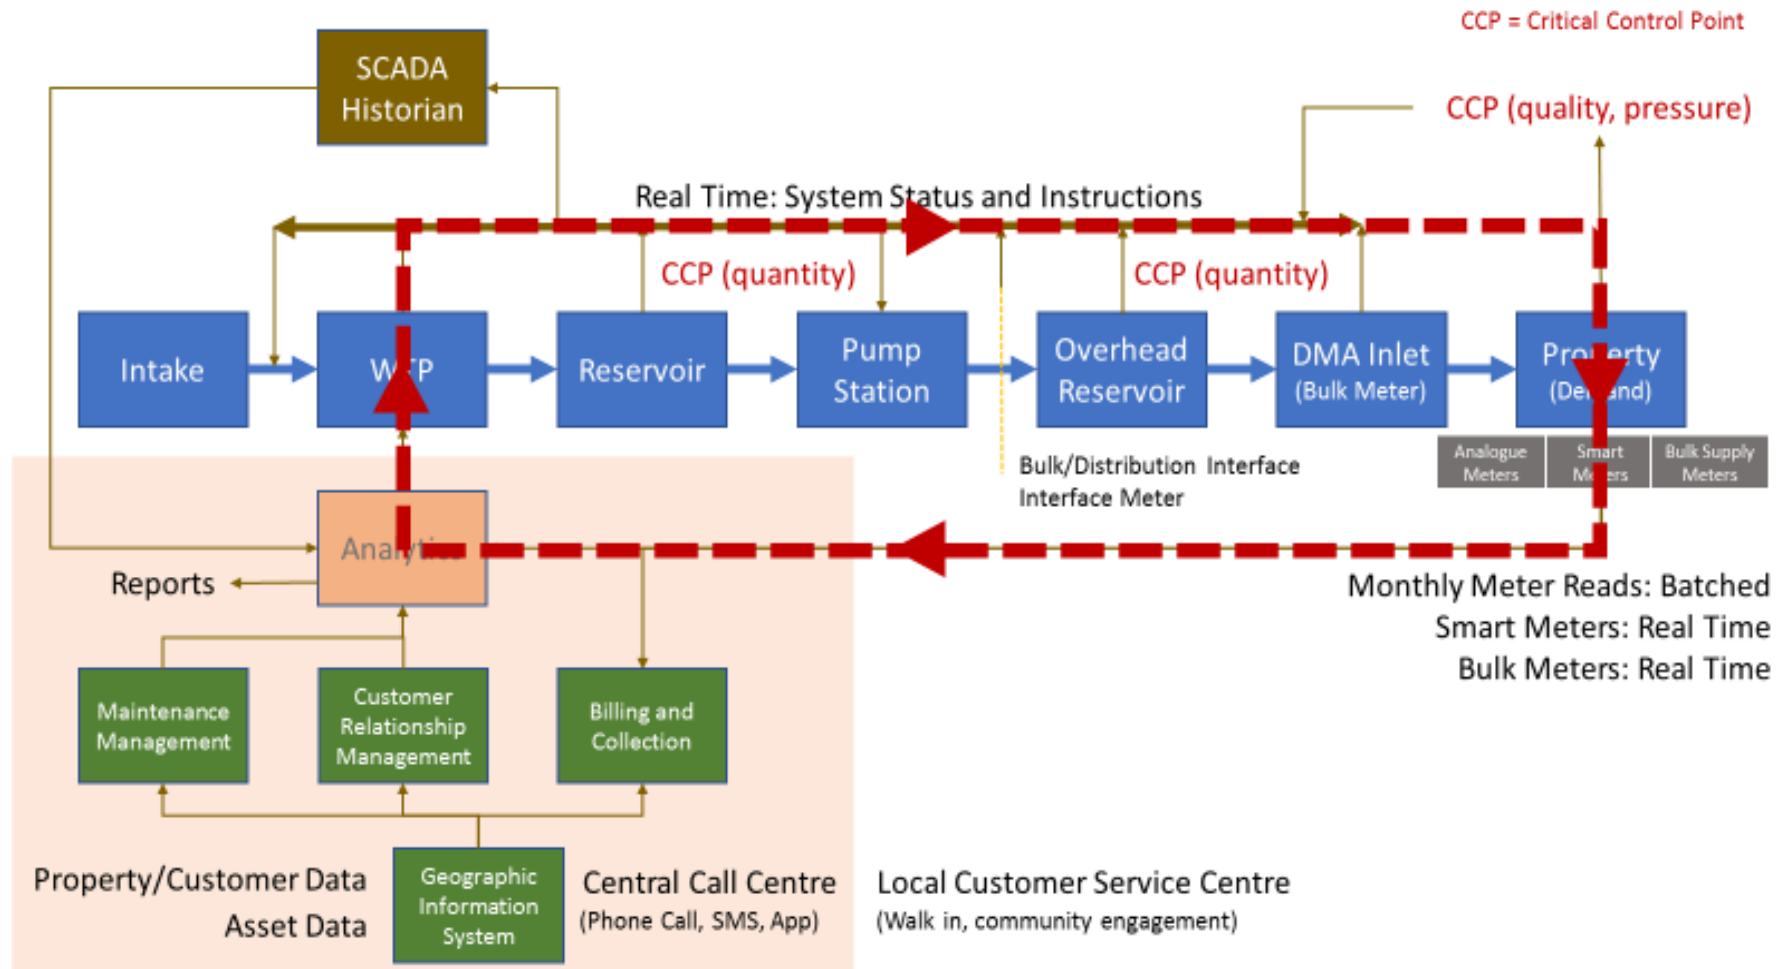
CCP = Critical Control Point

SCADA Historian

CCP (quality, pressure)

Real Time: System Status and Instructions

CCP (quantity)

CCP (quantity)

Intake

W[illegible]P

Reservoir

Pump Station

Overhead Reservoir

DMA Inlet (Bulk Meter)

Pro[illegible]erty (De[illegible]and)

Analogue Meters

Smart M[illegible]ers

Bulk Supply Meters

Bulk/Distribution Interface Interface Meter

Analytics

Reports

Monthly Meter Reads: Batched
Smart Meters: Real Time
Bulk Meters: Real Time

Maintenance Management

Customer Relationship Management

Billing and Collection

Property/Customer Data
Asset Data

Geographic Information System

Central Call Centre
(Phone Call, SMS, App)

Local Customer Service Centre
(Walk in, community engagement)